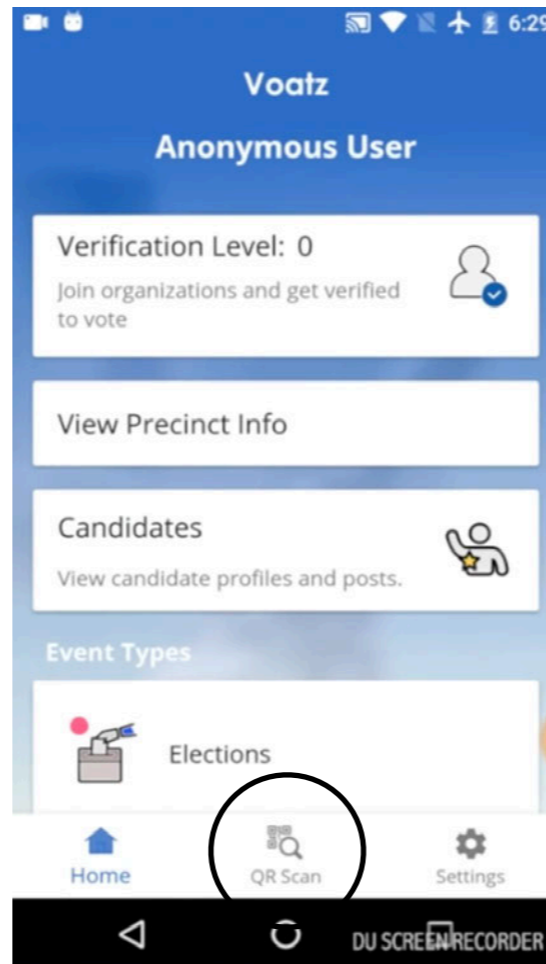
6:29

Voatz

Anonymous User

Verification Level: 0

Join organizations and get verified to vote

View Precinct Info

Candidates

View candidate profiles and posts.

Event Types

Elections

Home

QR Scan

Settings

DU SCREEN RECORDER